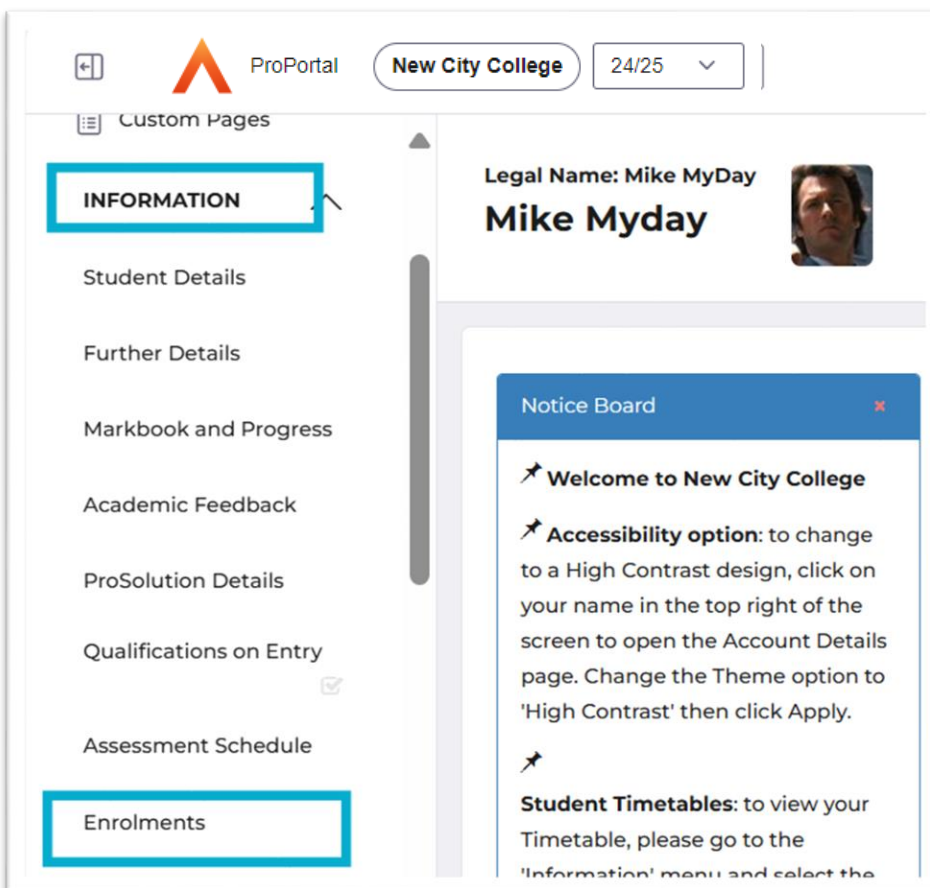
ProPortal

New City College

24/25

Custom Pages

INFORMATION

Student Details

Further Details

Markbook and Progress

Academic Feedback

ProSolution Details

Qualifications on Entry

Assessment Schedule

Enrolments

Legal Name: Mike MyDay

Mike Myday

Notice Board

×

Welcome to New City College

Accessibility option: to change to a High Contrast design, click on your name in the top right of the screen to open the Account Details page. Change the Theme option to 'High Contrast' then click Apply.

Student Timetables: to view your Timetable, please go to the 'Information' menu and select the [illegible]